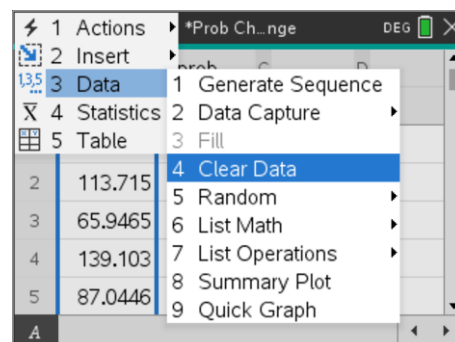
1 Actions
2 Insert
3 Data
4 Statistics
5 Table

*Prob Ch…nge
DEG

1 Generate Sequence
2 Data Capture
3 Fill
4 Clear Data
5 Random
6 List Math
7 List Operations
8 Summary Plot
9 Quick Graph

| | |
|---|---|
| 2 | 113.715 |
| 3 | 65.9465 |
| 4 | 139.103 |
| 5 | 87.0446 |

A